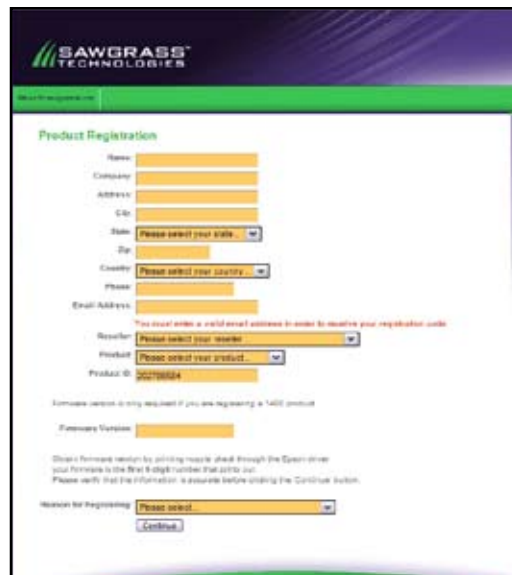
SAWGRASS™ TECHNOLOGIES

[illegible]

Product Registration

Name:

Company:

Address:

City:

State: Please select your state...

Zip:

Country: Please select your country...

Phone:

Email Address:

You must enter a valid email address in order to receive your registration code

Reseller: Please select your reseller

Product: Please select your product...

Product ID: 202708024

Firmware version is only required if you are registering a 1400 product

Firmware Version:

Obtain firmware version by printing nozzle check through the Epson driver. Your firmware is the first 6 digit number that prints out. Please verify that the information is accurate before clicking the Continue button.

Reason for Registering: Please select...

Continue